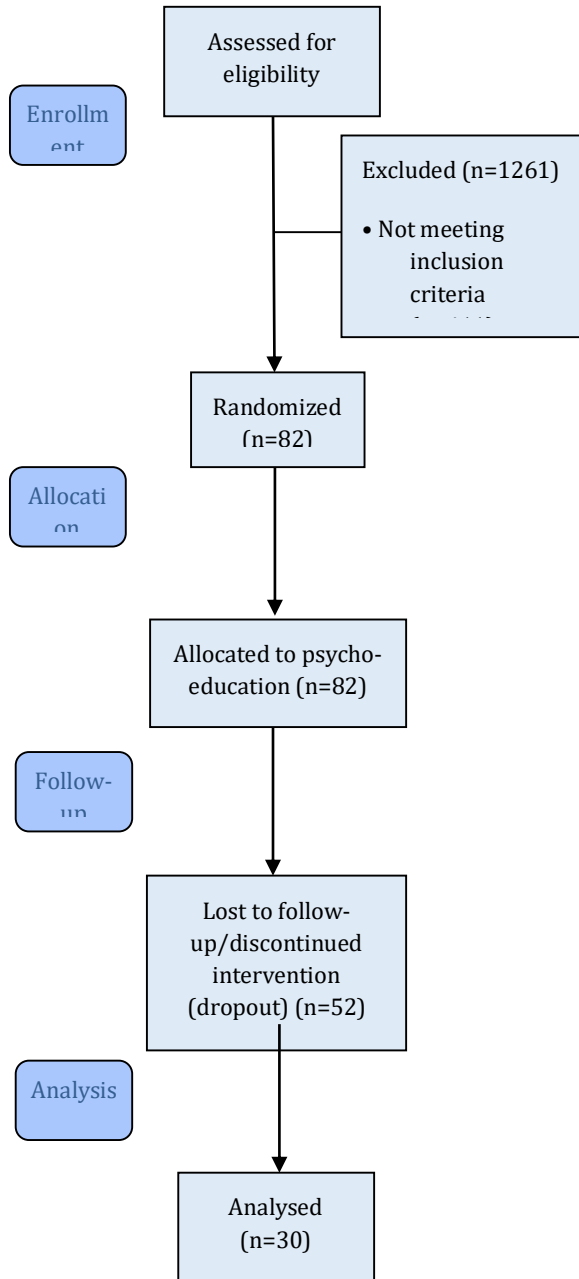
Assessed for eligibility

Enrollment

Excluded (n=1261)

• Not meeting inclusion criteria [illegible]

Randomized (n=82)

Allocation

Allocated to psycho-education (n=82)

Follow-up

Lost to follow-up/discontinued intervention (dropout) (n=52)

Analysis

Analysed (n=30)